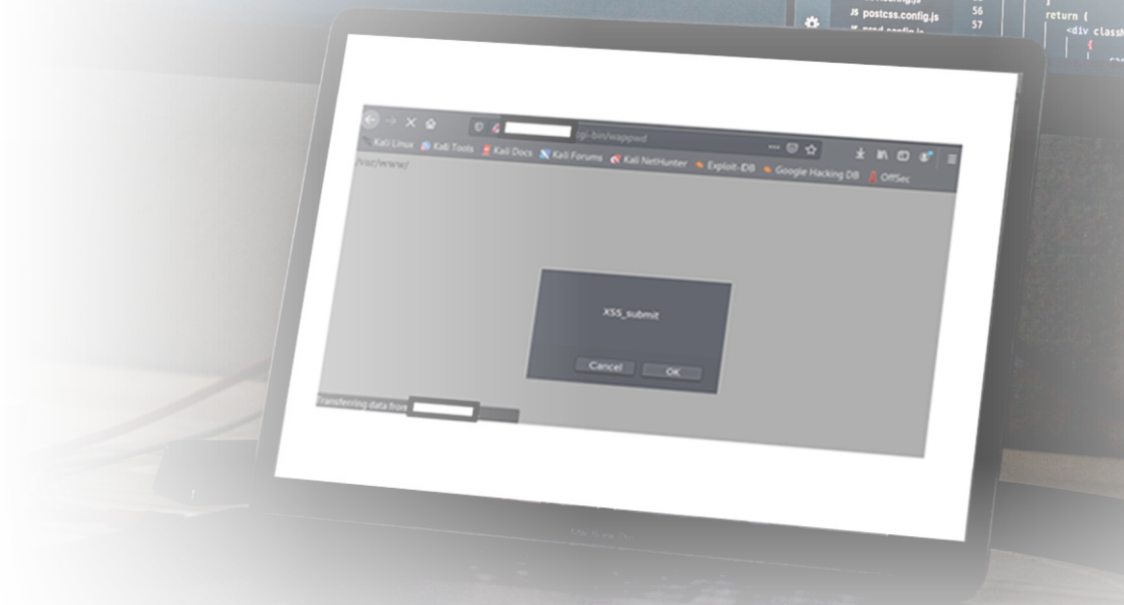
JS postcss.config.js 56
57
return (
<div classN

cgi-bin/wappwd
Kali Linux Kali Tools Kali Docs Kali Forums Kali NetHunter Exploit-DB Google Hacking DB OffSec
/var/www/

XSS_submit

Cancel OK

Transferring data from